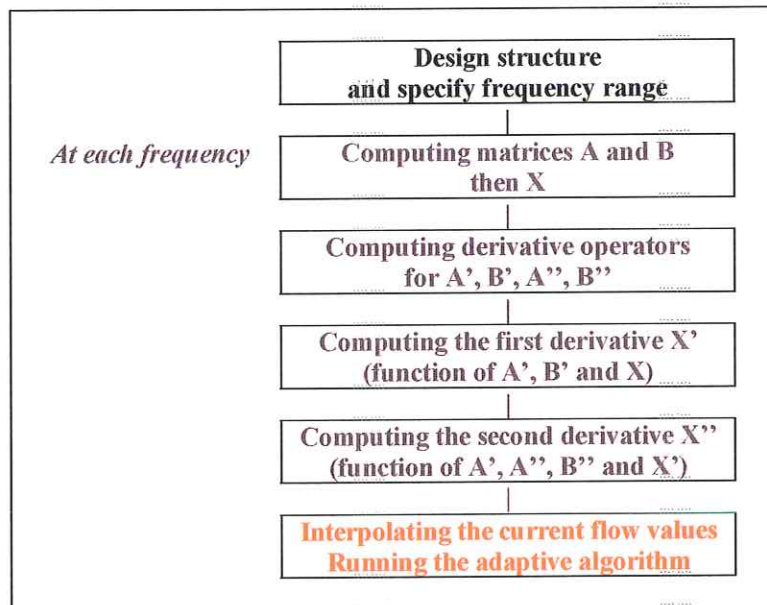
Design structure and specify frequency range

At each frequency

Computing matrices A and B then X

Computing derivative operators for A', B', A'', B''

Computing the first derivative X' (function of A', B' and X)

Computing the second derivative X'' (function of A', A'', B'' and X')

Interpolating the current flow values Running the adaptive algorithm